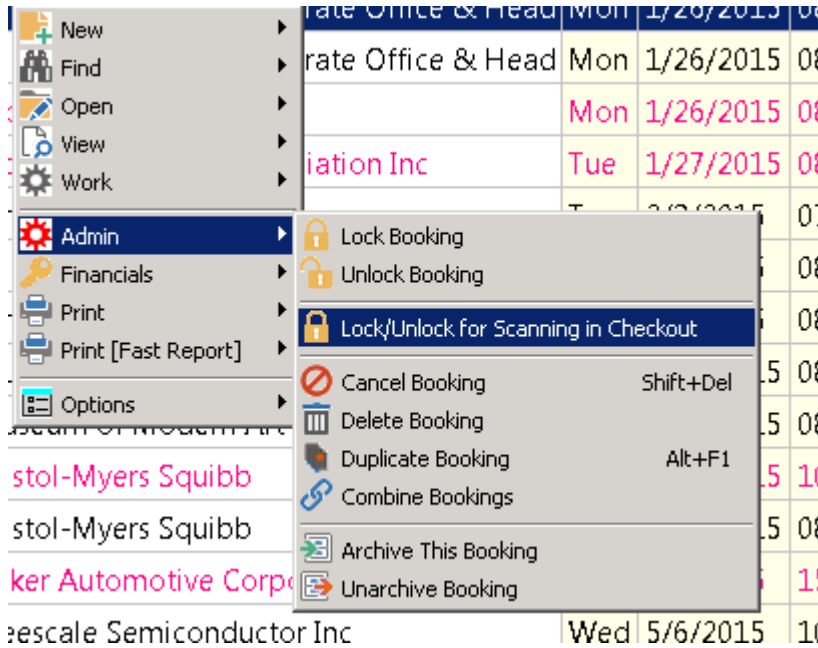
New
Find
Open
View
Work
Admin
Financials
Print
Print [Fast Report]
Options

Lock Booking
Unlock Booking
Lock/Unlock for Scanning in Checkout
Cancel Booking Shift+Del
Delete Booking
Duplicate Booking Alt+F1
Combine Bookings
Archive This Booking
Unarchive Booking

| rate Office & Head | Mon | 1/26/2015 | 08 |
|---|---|---|---|
| rate Office & Head | Mon | 1/26/2015 | 08 |
| | Mon | 1/26/2015 | 08 |
| iation Inc | Tue | 1/27/2015 | 08 |
| | | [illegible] | 07 |
| | | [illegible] | 08 |
| | | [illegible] | 08 |
| | | 15 | 08 |
| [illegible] | | 15 | 08 |
| stol-Myers Squibb | | 15 | 10 |
| stol-Myers Squibb | | 15 | 08 |
| ker Automotive Corpo | | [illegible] | 15 |
| eescale Semiconductor Inc | Wed | 5/6/2015 | 10 |